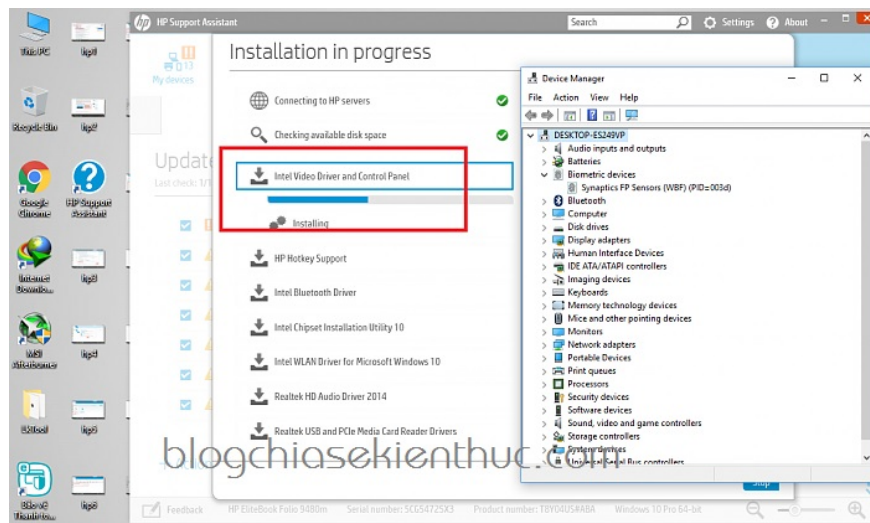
This PC
hp1
Recycle Bin
hp2
Google Chrome
HP Support Assistant
Internet Downlo...
hp3
MSI Afterburner
hp4
LXtool
hp5
Bảo vệ Thanh Hà...
hp6

HP Support Assistant
Search
Settings
About
My devices
Updat
Last check: 1/1
Installation in progress
Connecting to HP servers
Checking available disk space
Intel Video Driver and Control Panel
Installing
HP Hotkey Support
Intel Bluetooth Driver
Intel Chipset Installation Utility 10
Intel WLAN Driver for Microsoft Windows 10
Realtek HD Audio Driver 2014
Realtek USB and PCIe Media Card Reader Drivers
Stop
Feedback
HP EliteBook Folio 9480m
Serial number: 5CG5472SX3
Product number: T8Y04US#ABA
Windows 10 Pro 64-bit

Device Manager
File Action View Help
DESKTOP-ES249VP
Audio inputs and outputs
Batteries
Biometric devices
Synaptics FP Sensors (WBF) (PID=003d)
Bluetooth
Computer
Disk drives
Display adapters
Human Interface Devices
IDE ATA/ATAPI controllers
Imaging devices
Keyboards
Memory technology devices
Mice and other pointing devices
Monitors
Network adapters
Portable Devices
Print queues
Processors
Security devices
Software devices
Sound, video and game controllers
Storage controllers
System devices
Universal Serial Bus controllers

blogchiasekienthuc.com